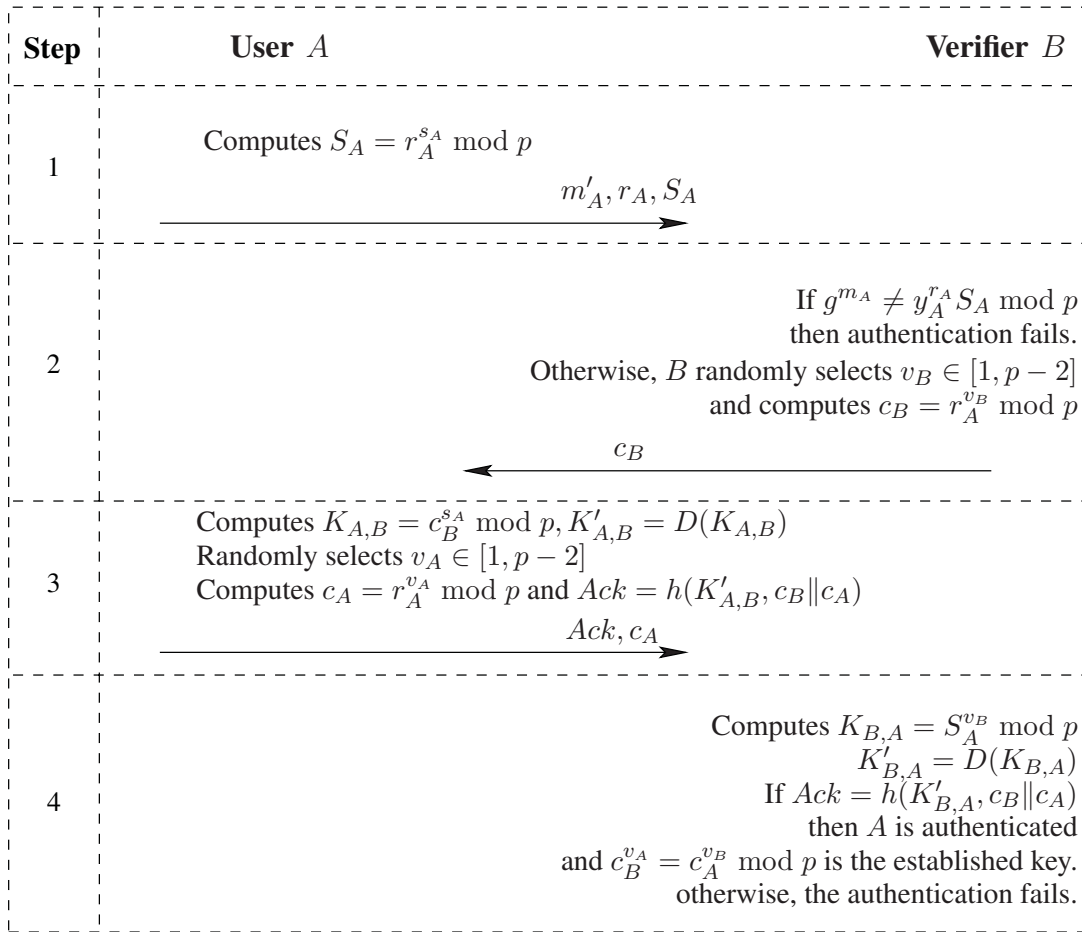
| Step | User $A$ | Verifier $B$ |
|---|---|---|
| 1 | Computes $S_A = r_A^{s_A} \bmod p$ <br> $m'_A, r_A, S_A$ | |
| 2 | $c_B$ | If $g^{m_A} \neq y_A^{r_A} S_A \bmod p$ then authentication fails. Otherwise, $B$ randomly selects $v_B \in [1, p-2]$ and computes $c_B = r_A^{v_B} \bmod p$ |
| 3 | Computes $K_{A,B} = c_B^{s_A} \bmod p, K'_{A,B} = D(K_{A,B})$ <br> Randomly selects $v_A \in [1, p-2]$ <br> Computes $c_A = r_A^{v_A} \bmod p$ and $Ack = h(K'_{A,B}, c_B \| c_A)$ <br> $Ack, c_A$ | |
| 4 | | Computes $K_{B,A} = S_A^{v_B} \bmod p$ <br> $K'_{B,A} = D(K_{B,A})$ <br> If $Ack = h(K'_{B,A}, c_B \| c_A)$ <br> then $A$ is authenticated <br> and $c_B^{v_A} = c_A^{v_B} \bmod p$ is the established key. <br> otherwise, the authentication fails. |